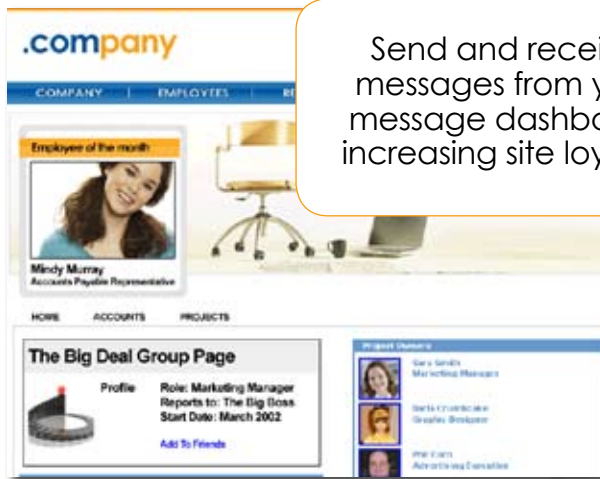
.company

Send and recei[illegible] messages from y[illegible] message dashbo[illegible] increasing site loy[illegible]

COMPANY | EMPLOYEES | RE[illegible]

Employee of the month

Mindy Murray
Accounts Payable Representative

HOME ACCOUNTS PROJECTS

The Big Deal Group Page

Profile

Role: Marketing Manager
Reports to: The Big Boss
Start Date: March 2002

Add To Friends

Project Owners

Sara Smith
Marketing Manager

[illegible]
Graphic Designer

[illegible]
Advertising Executive